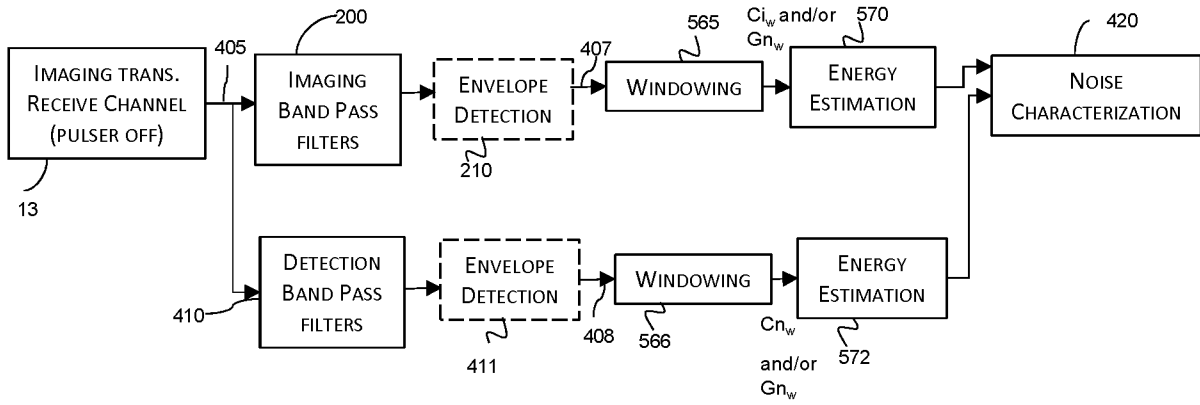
200

565

$Ci_w$ and/or $Gn_w$

570

420

IMAGING TRANS. RECEIVE CHANNEL (PULSER OFF)

405

IMAGING BAND PASS FILTERS

ENVELOPE DETECTION

407

WINDOWING

ENERGY ESTIMATION

NOISE CHARACTERIZATION

210

13

DETECTION BAND PASS FILTERS

ENVELOPE DETECTION

WINDOWING

ENERGY ESTIMATION

410

411

408

566

$Cn_w$

and/or $Gn_w$

572